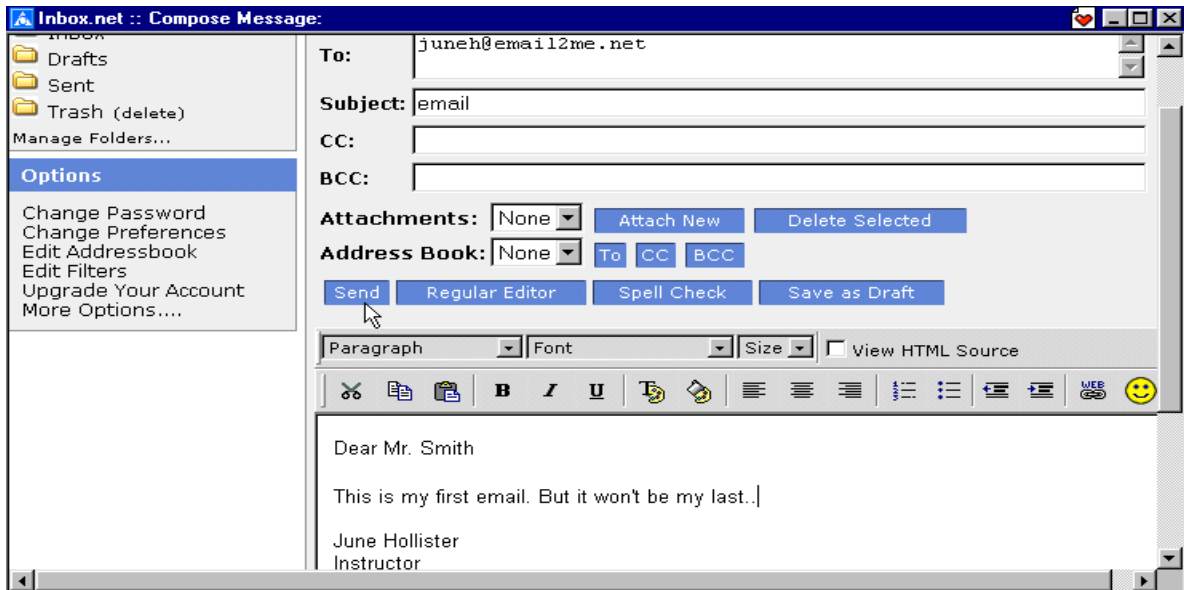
Inbox.net :: Compose Message:

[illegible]
Drafts
Sent
Trash (delete)
Manage Folders...

Options

Change Password
Change Preferences
Edit Addressbook
Edit Filters
Upgrade Your Account
More Options....

To: juneh@email2me.net

Subject: email

CC:

BCC:

Attachments: None Attach New Delete Selected

Address Book: None To CC BCC

Send Regular Editor Spell Check Save as Draft

Paragraph Font Size View HTML Source

B I U

Dear Mr. Smith

This is my first email. But it won't be my last..

June Hollister
Instructor